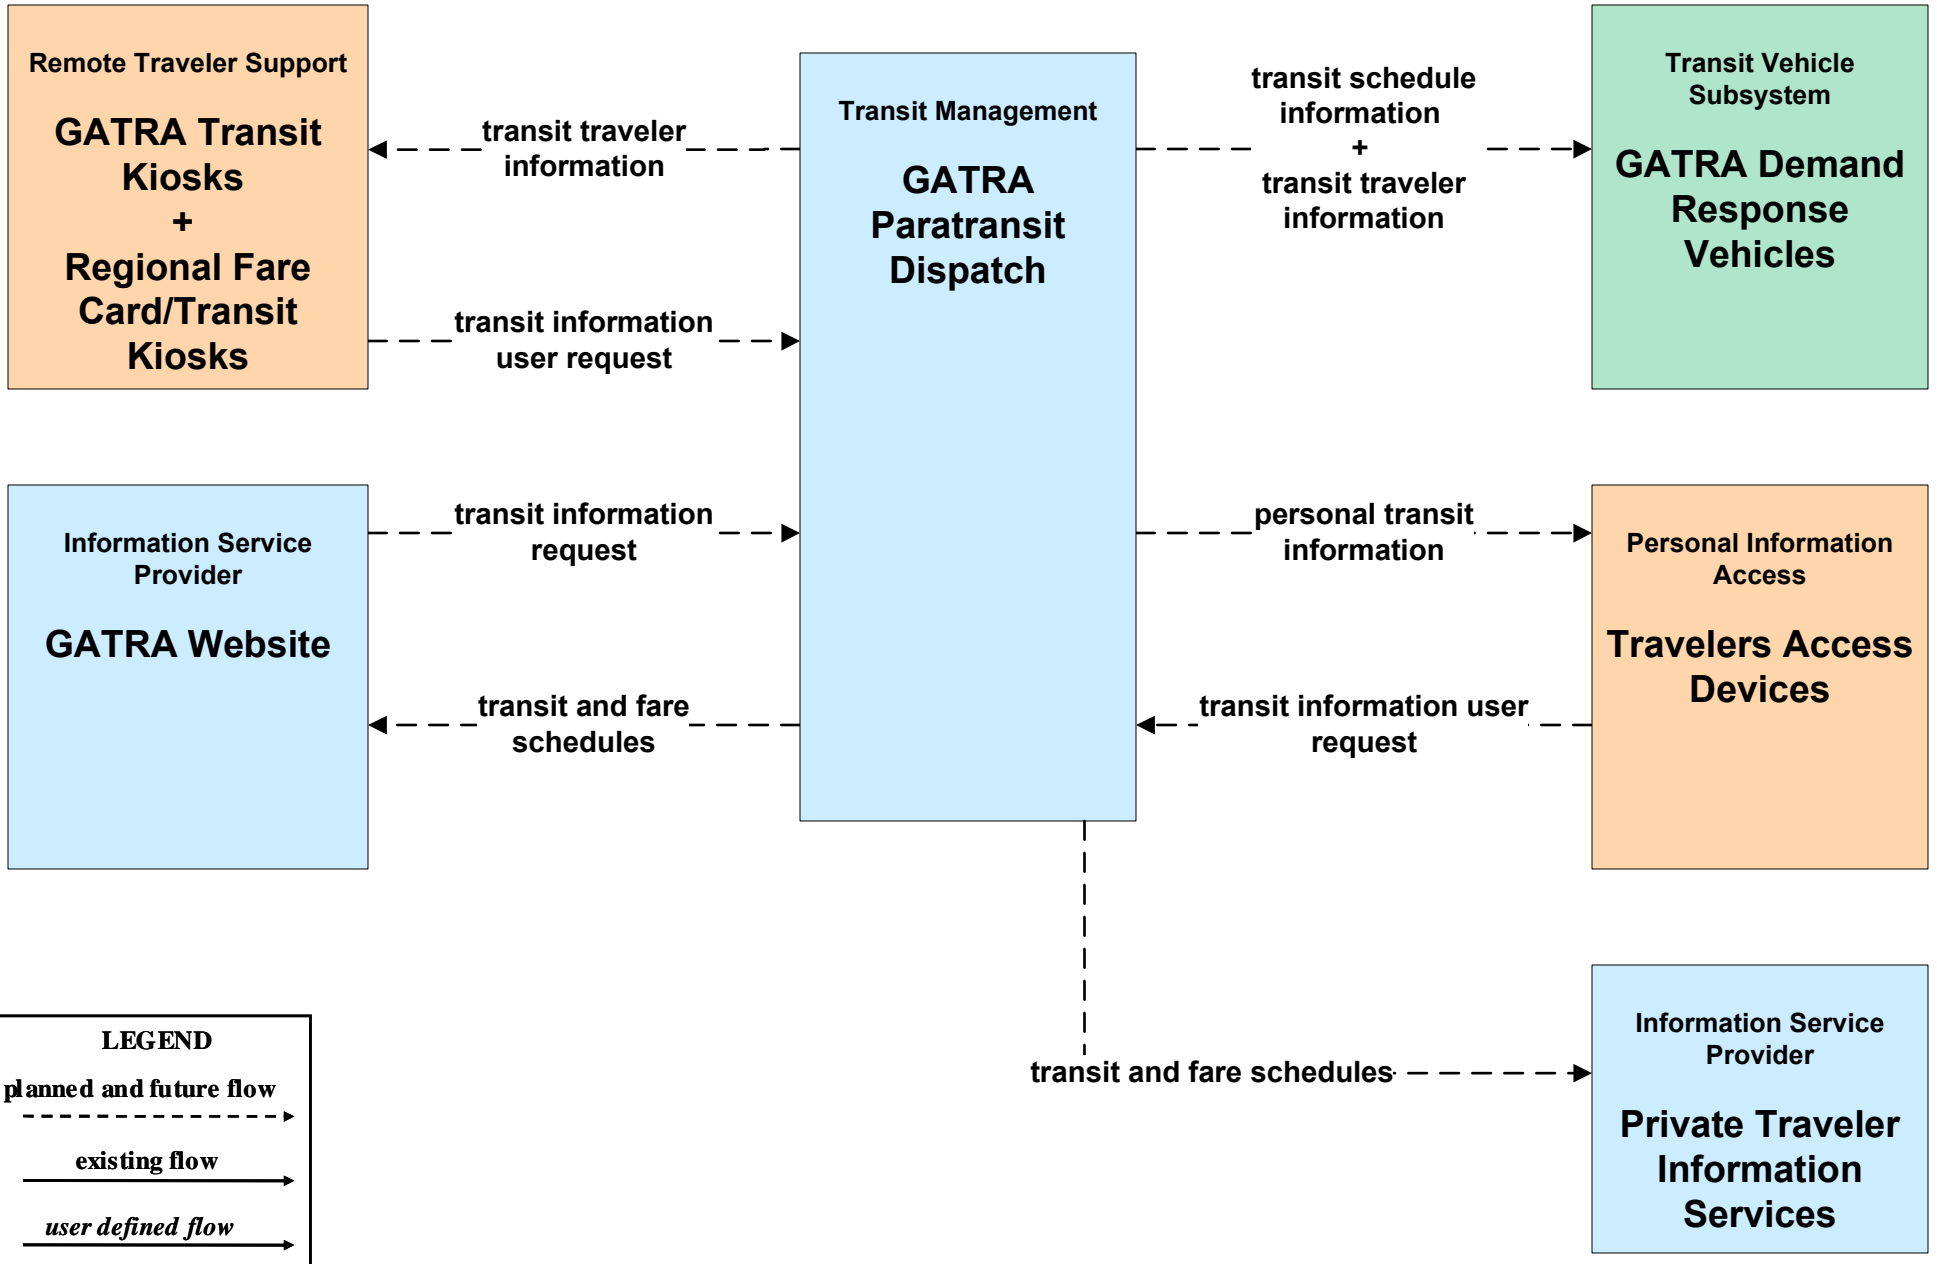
Remote Traveler Support

GATRA Transit Kiosks + Regional Fare Card/Transit Kiosks

transit traveler information

transit information user request

Transit Management

GATRA Paratransit Dispatch

transit schedule information + transit traveler information

Transit Vehicle Subsystem

GATRA Demand Response Vehicles

Information Service Provider

GATRA Website

transit information request

transit and fare schedules

personal transit information

transit information user request

Personal Information Access

Travelers Access Devices

transit and fare schedules

Information Service Provider

Private Traveler Information Services

LEGEND

planned and future flow

existing flow

user defined flow